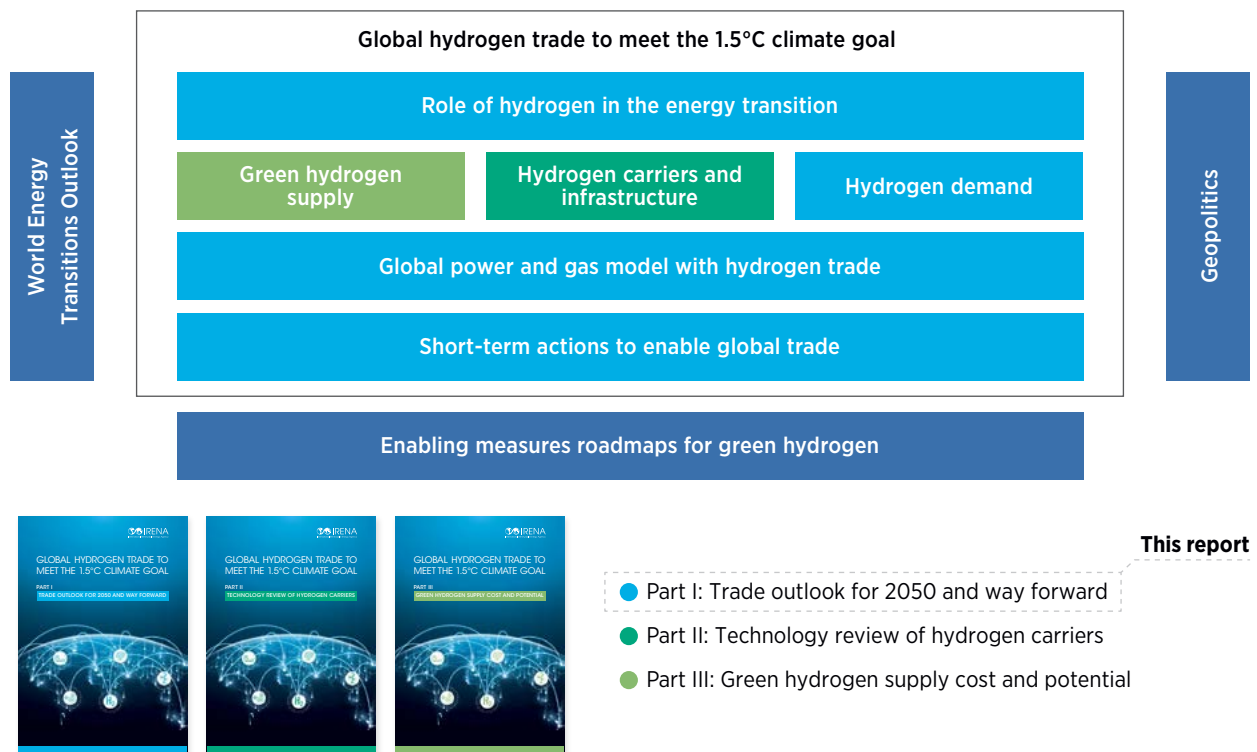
World Energy Transitions Outlook

Global hydrogen trade to meet the 1.5°C climate goal

Role of hydrogen in the energy transition

Green hydrogen supply

Hydrogen carriers and infrastructure

Hydrogen demand

Global power and gas model with hydrogen trade

Short-term actions to enable global trade

Geopolitics

Enabling measures roadmaps for green hydrogen

IRENA

GLOBAL HYDROGEN TRADE TO MEET THE 1.5°C CLIMATE GOAL

PART I

TRADE OUTLOOK FOR 2050 AND WAY FORWARD

IRENA

GLOBAL HYDROGEN TRADE TO MEET THE 1.5°C CLIMATE GOAL

PART II

TECHNOLOGY REVIEW OF HYDROGEN CARRIERS

IRENA

GLOBAL HYDROGEN TRADE TO MEET THE 1.5°C CLIMATE GOAL

PART III

GREEN HYDROGEN SUPPLY COST AND POTENTIAL

This report

Part I: Trade outlook for 2050 and way forward

Part II: Technology review of hydrogen carriers

Part III: Green hydrogen supply cost and potential